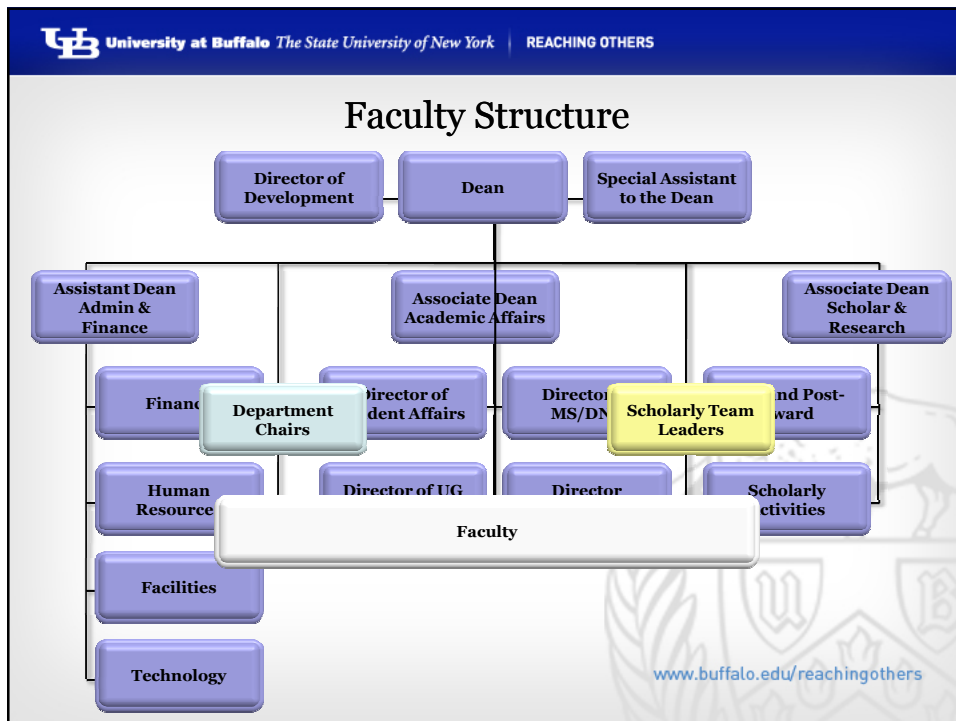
UB University at Buffalo The State University of New York | REACHING OTHERS

Faculty Structure

Director of Development

Dean

Special Assistant to the Dean

Assistant Dean Admin & Finance

Associate Dean Academic Affairs

Associate Dean Scholar & Research

Financ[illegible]

Department Chairs

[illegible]Director of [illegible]dent Affairs

Directo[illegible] MS/DN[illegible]

Scholarly Team Leaders

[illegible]and Post-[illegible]ward

Human Resource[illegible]

Director of UG

Director

Scholarly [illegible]ctivities

Faculty

Facilities

Technology

www.buffalo.edu/reachingothers